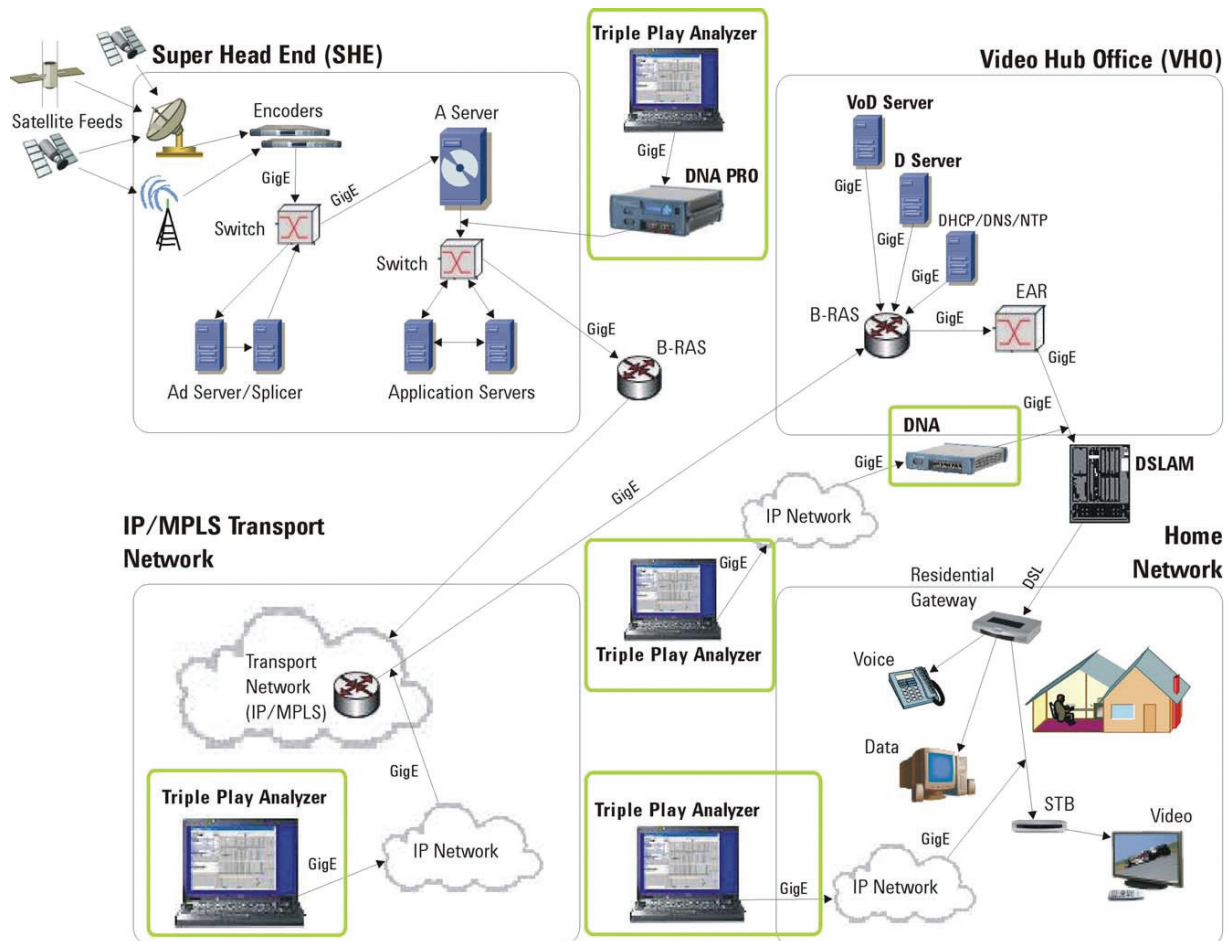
Super Head End (SHE)

Satellite Feeds

Encoders

GigE

Switch

GigE

A Server

Switch

Ad Server/Splicer

Application Servers

GigE

B-RAS

Triple Play Analyzer

GigE

DNA PRO

Video Hub Office (VHO)

VoD Server

D Server

GigE

GigE

DHCP/DNS/NTP

GigE

B-RAS

GigE

EAR

GigE

GigE

DNA

GigE

DSLAM

GigE

IP Network

IP/MPLS Transport Network

Triple Play Analyzer

GigE

Home Network

Residential Gateway

DSL

Voice

Data

STB

Video

Transport Network (IP/MPLS)

GigE

Triple Play Analyzer

GigE

IP Network

Triple Play Analyzer

GigE

IP Network

GigE